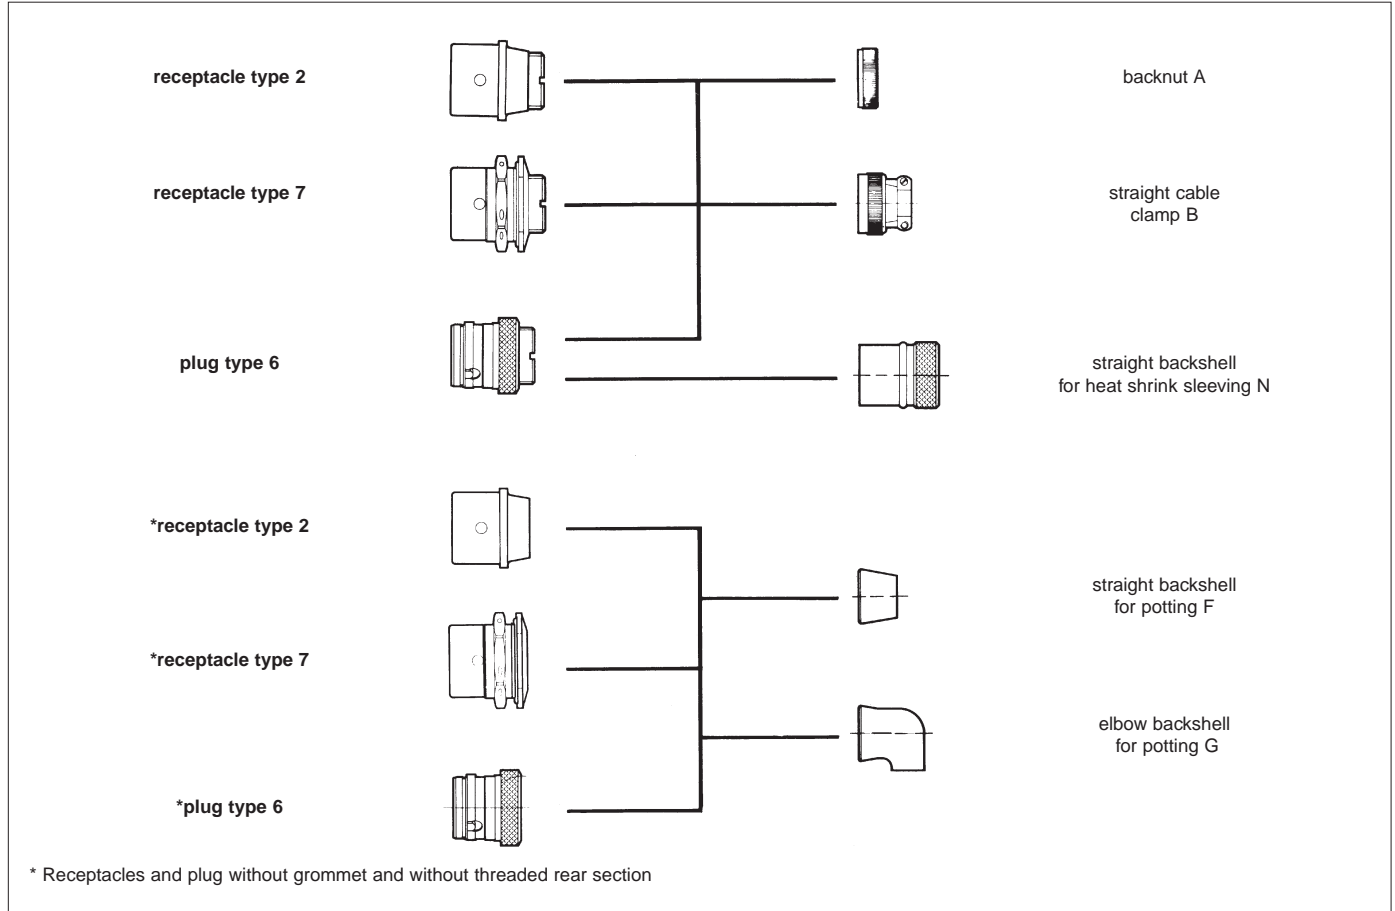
receptacle type 2

backnut A

receptacle type 7

straight cable clamp B

plug type 6

straight backshell for heat shrink sleeving N

*receptacle type 2

straight backshell for potting F

*receptacle type 7

elbow backshell for potting G

*plug type 6

* Receptacles and plug without grommet and without threaded rear section